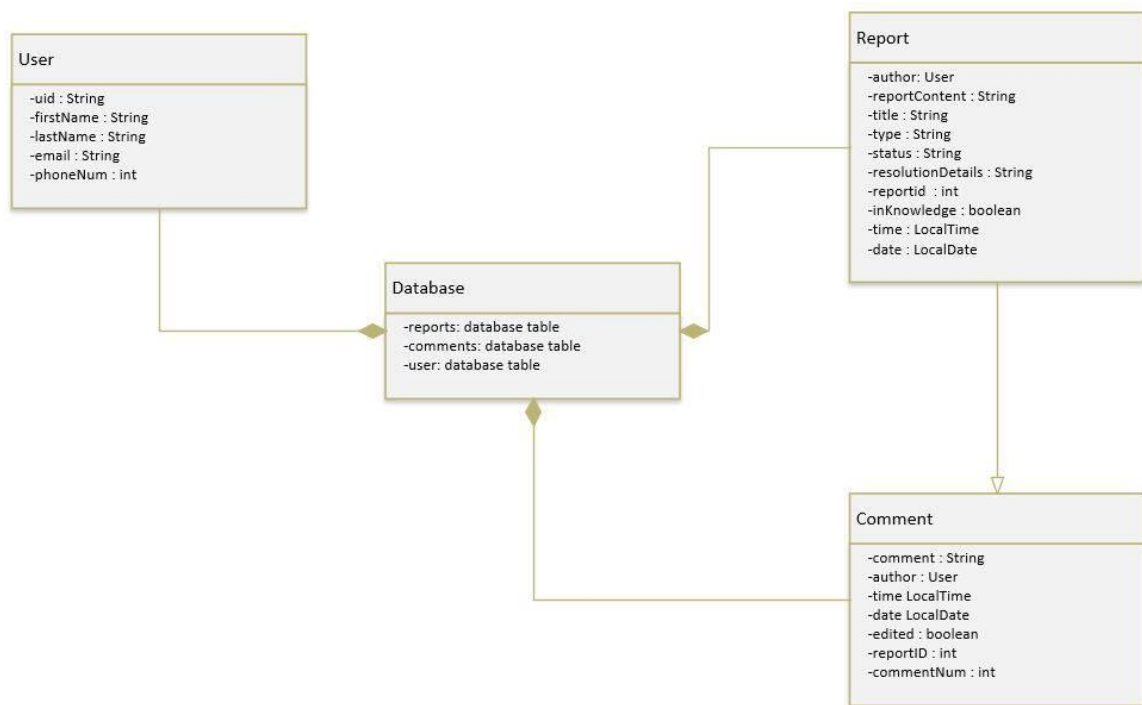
User

-uid : String
-firstName : String
-lastName : String
-email : String
-phoneNum : int

Report

-author: User
-reportContent : String
-title : String
-type : String
-status : String
-resolutionDetails : String
-reportid : int
-inKnowledge : boolean
-time : LocalTime
-date : LocalDate

Database

-reports: database table
-comments: database table
-user: database table

Comment

-comment : String
-author : User
-time LocalTime
-date LocalDate
-edited : boolean
-reportID : int
-commentNum : int